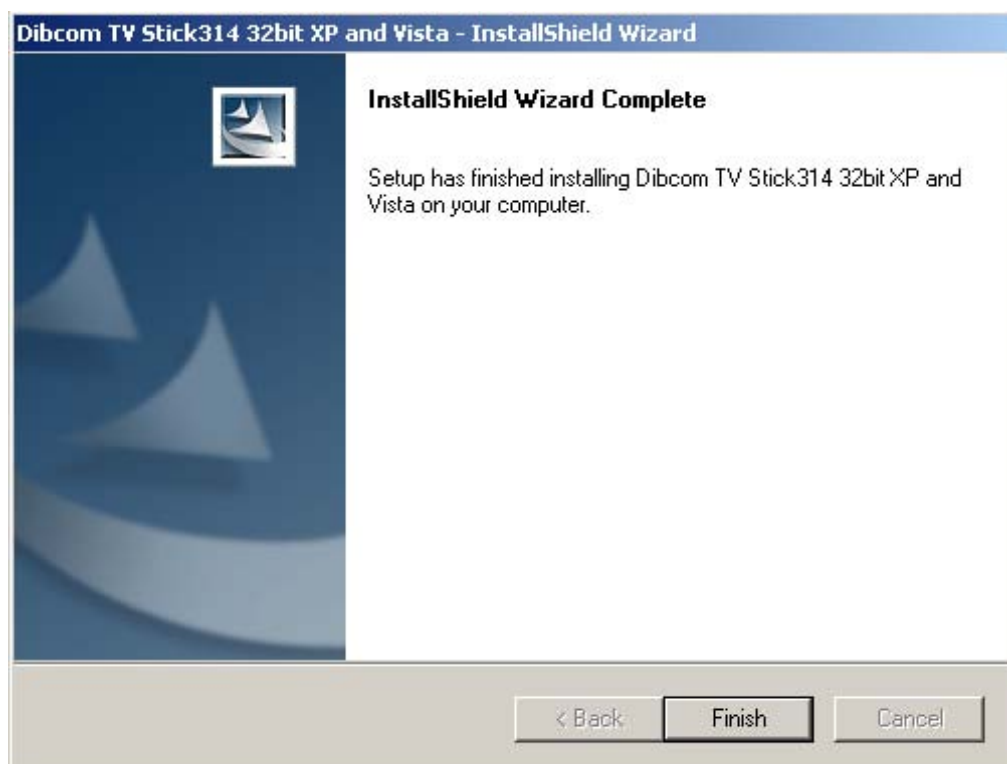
Dibcom TV Stick314 32bit XP and Vista - InstallShield Wizard

InstallShield Wizard Complete

Setup has finished installing Dibcom TV Stick314 32bit XP and Vista on your computer.

< Back

Finish

Cancel